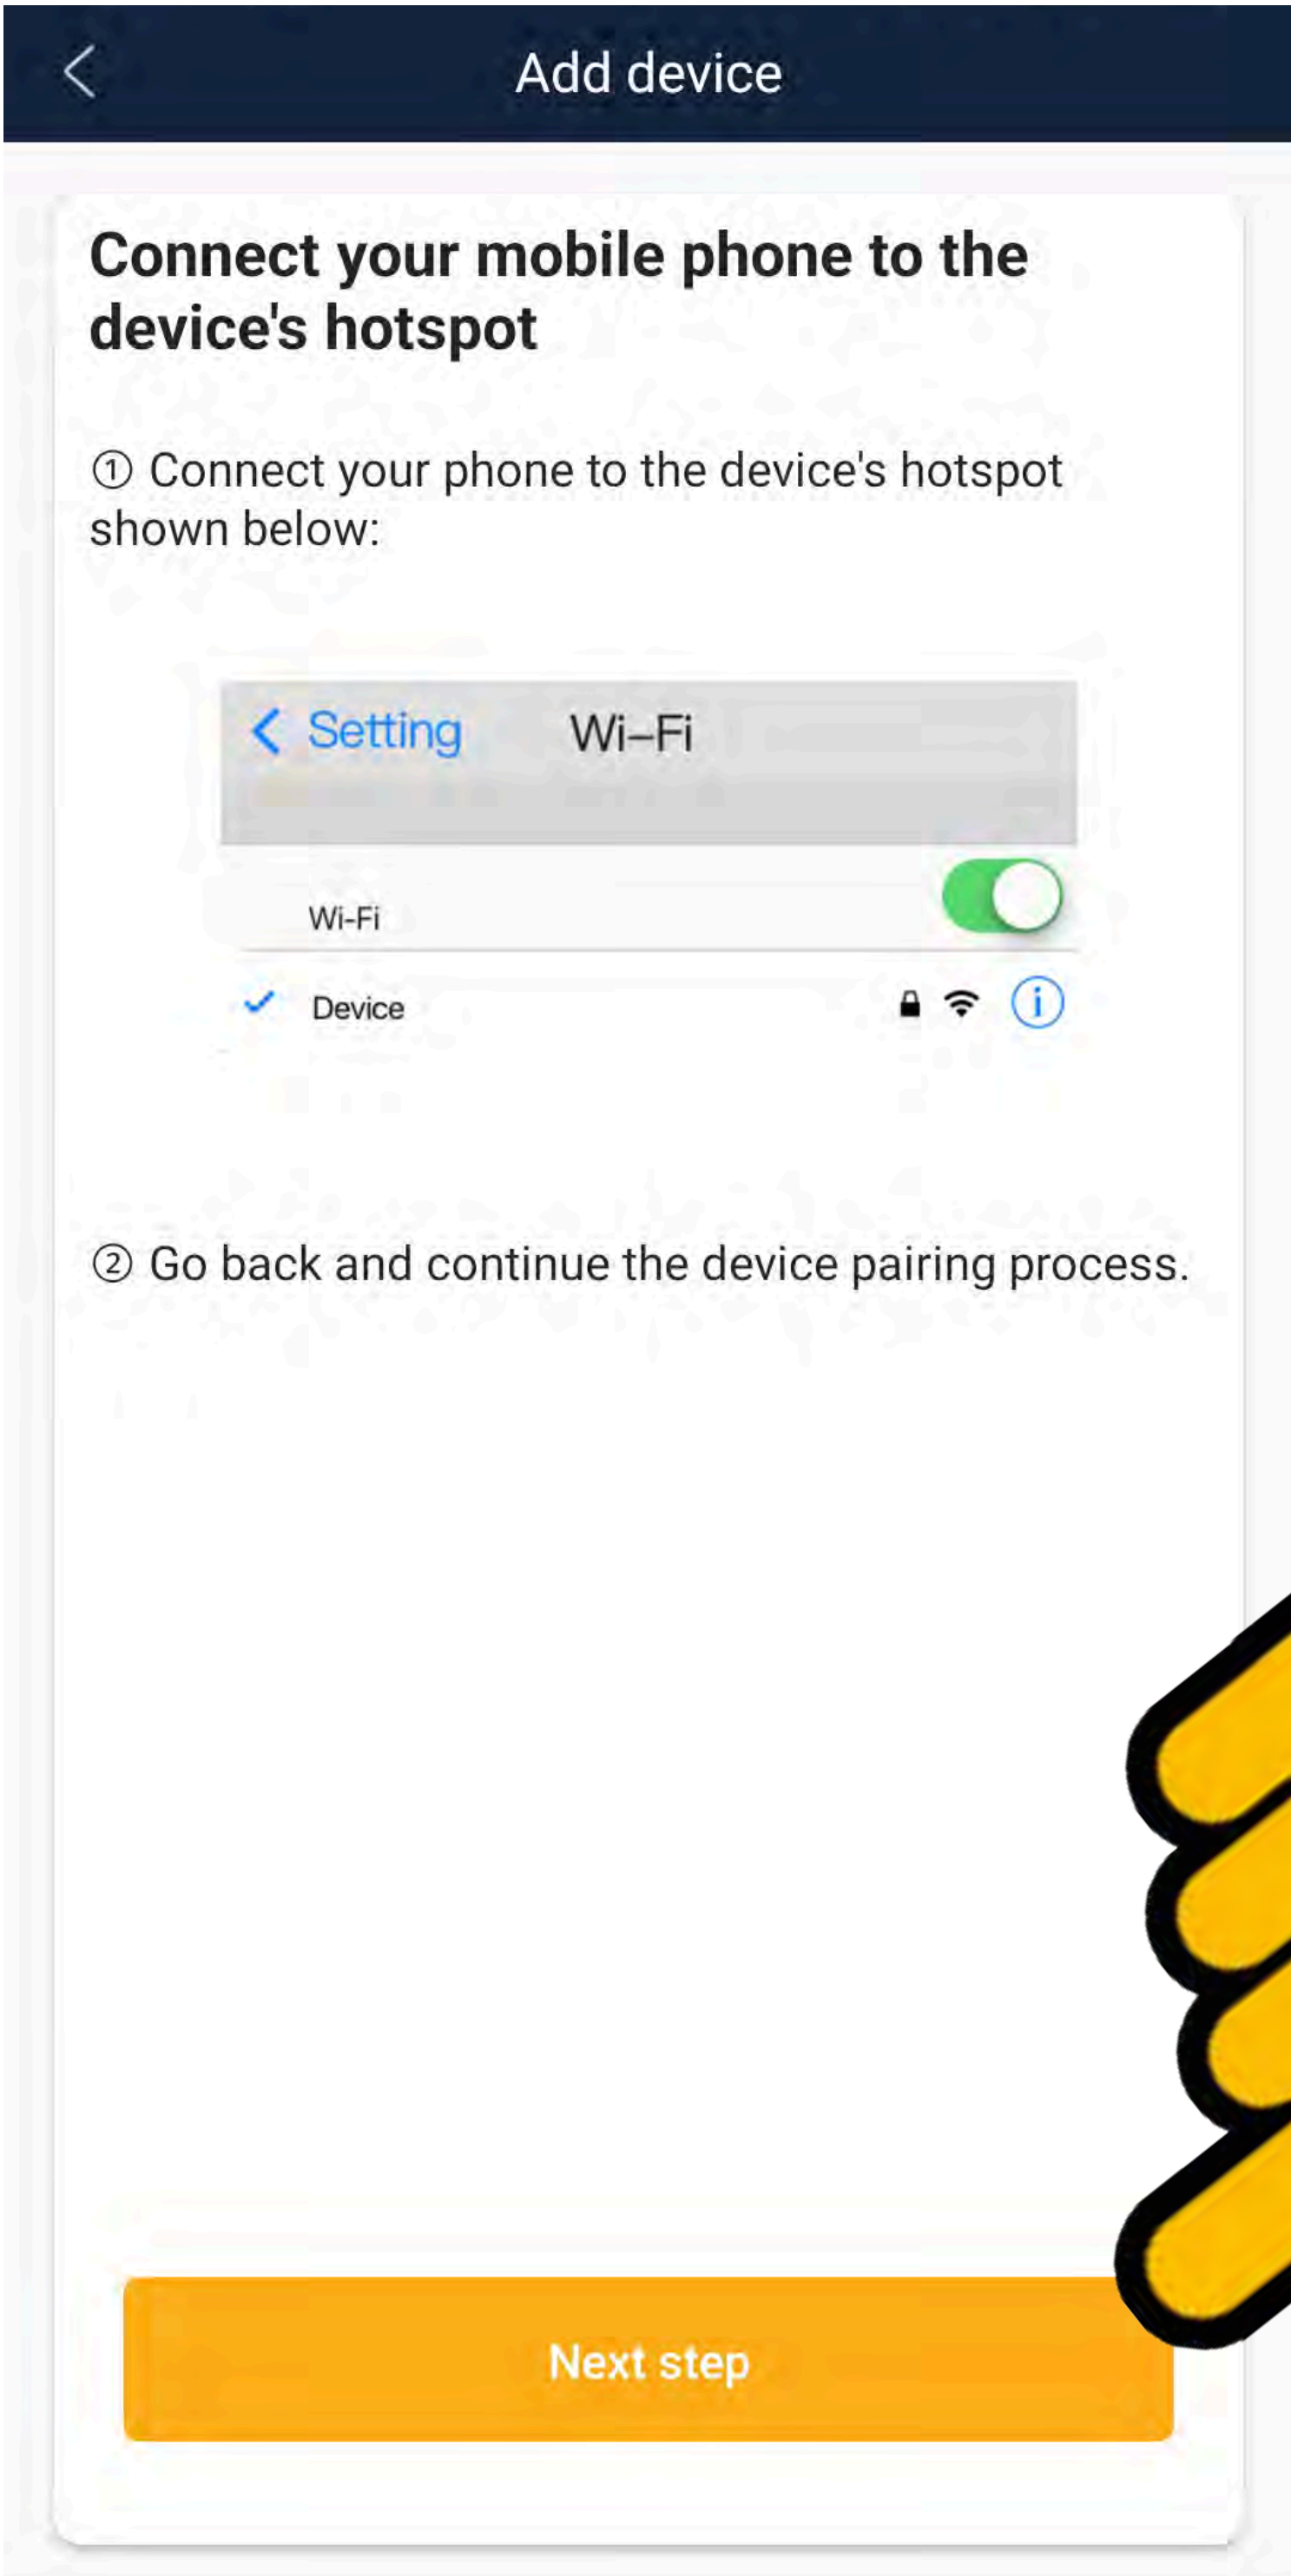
Add device

Connect your mobile phone to the device's hotspot

① Connect your phone to the device's hotspot shown below:

Setting Wi–Fi

Wi-Fi

Device

② Go back and continue the device pairing process.

Next step